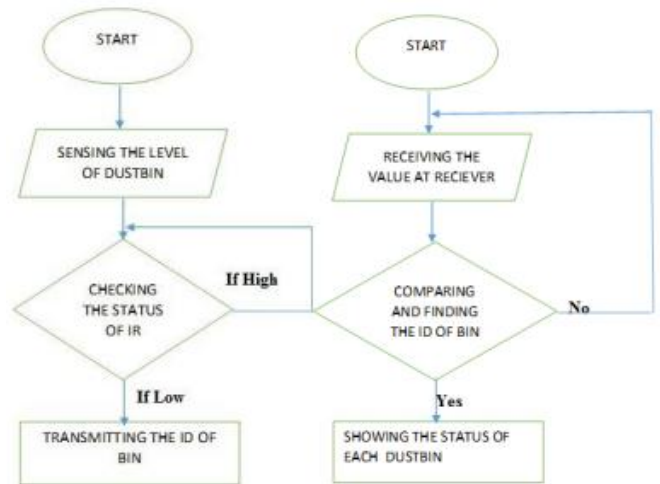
START

SENSING THE LEVEL OF DUSTBIN

CHECKING THE STATUS OF IR

If High

If Low

TRANSMITTING THE ID OF BIN

START

RECEIVING THE VALUE AT RECIEVER

COMPARING AND FINDING THE ID OF BIN

No

Yes

SHOWING THE STATUS OF EACH DUSTBIN